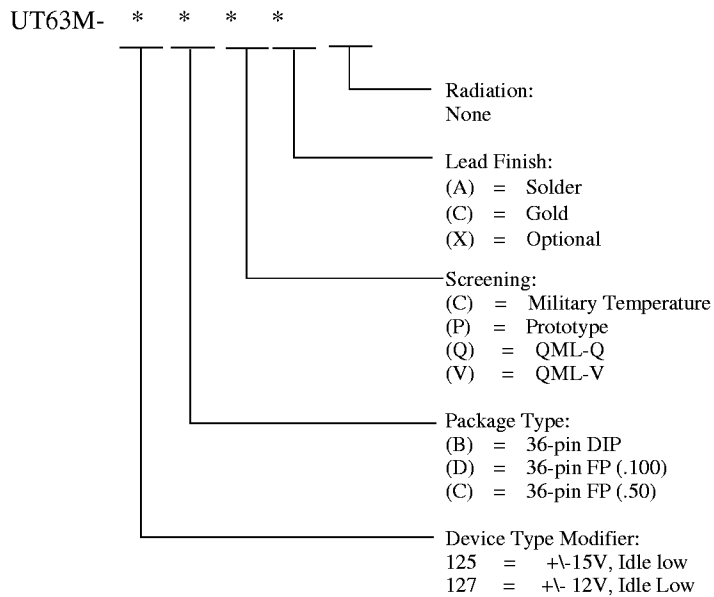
UT63M- * * * *

Radiation:
None

Lead Finish:
(A) = Solder
(C) = Gold
(X) = Optional

Screening:
(C) = Military Temperature
(P) = Prototype
(Q) = QML-Q
(V) = QML-V

Package Type:
(B) = 36-pin DIP
(D) = 36-pin FP (.100)
(C) = 36-pin FP (.50)

Device Type Modifier:
125 = +\-15V, Idle low
127 = +\- 12V, Idle Low